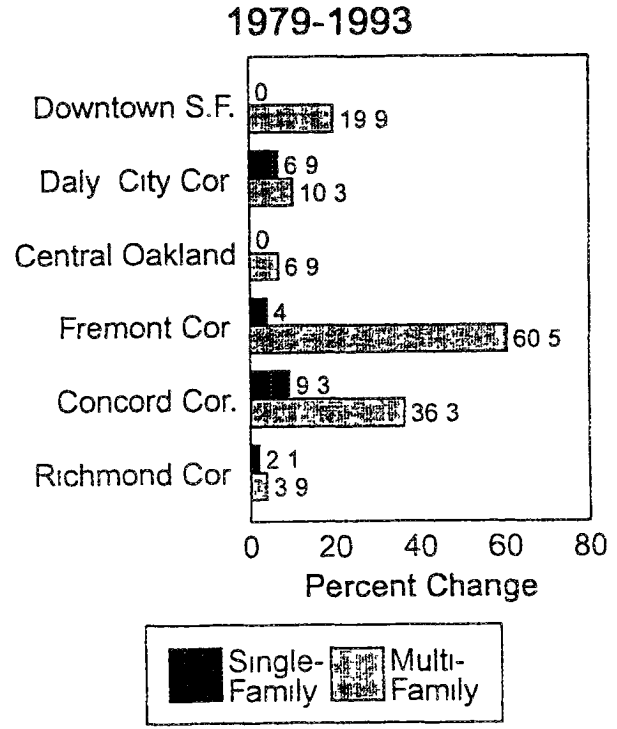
1979-1993

Downtown S.F.
0
19 9

Daly City Cor
6 9
10 3

Central Oakland
0
6 9

Fremont Cor
4
60 5

Concord Cor.
9 3
36 3

Richmond Cor
2 1
3 9

0 20 40 60 80
Percent Change

Single-Family
Multi-Family